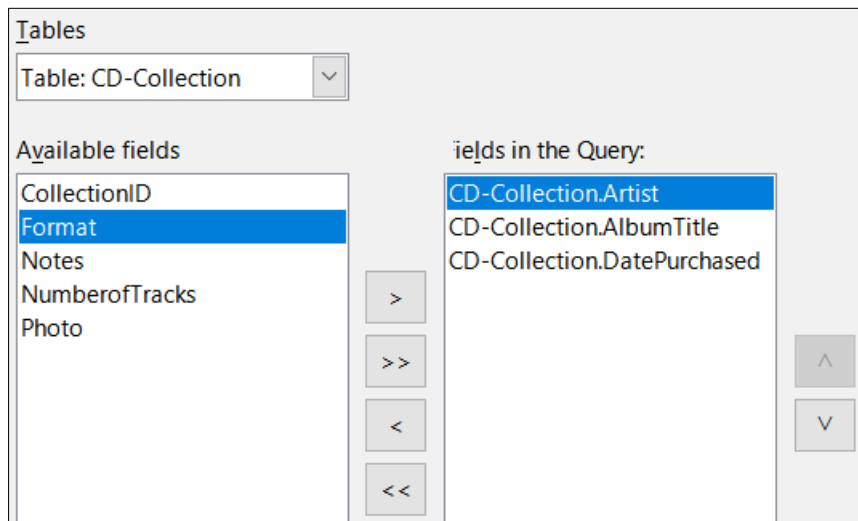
Tables

Table: CD-Collection

Available fields

CollectionID
Format
Notes
NumberofTracks
Photo

>
>>
<
<<

Fields in the Query:

CD-Collection.Artist
CD-Collection.AlbumTitle
CD-Collection.DatePurchased

^
v